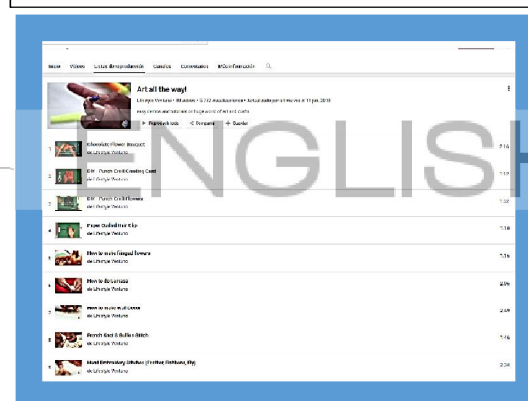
Inicio Videos Listas de reproducción Canales Comentarios Más información

Art all the way!

Lifestyle Ventures • 18 videos • 5.772 visualizaciones • Actualizado por última vez el 11 jun. 2018

easy, creative and fun art & crafts ideas, step-by-step instructions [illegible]

Reproducir todo Compartir Guardar

1 Chocolate Flower Bouquet de Lifestyle Ventures 2:14

2 DIY - Punch Craft Greeting Card de Lifestyle Ventures 1:12

3 DIY - Punch Craft Flower de Lifestyle Ventures 1:02

4 Paper Quilled Heart Clip de Lifestyle Ventures 1:18

5 How to make Fringed Flowers de Lifestyle Ventures 1:16

6 How to Do Lumaza de Lifestyle Ventures 2:06

7 How to make Ball Decor de Lifestyle Ventures 2:09

8 French Knot & Bullion Stitch de Lifestyle Ventures 1:46

9 Hand Embroidery Stitches (Feather, Herringbone, Fly) de Lifestyle Ventures 2:34

ENGLISH